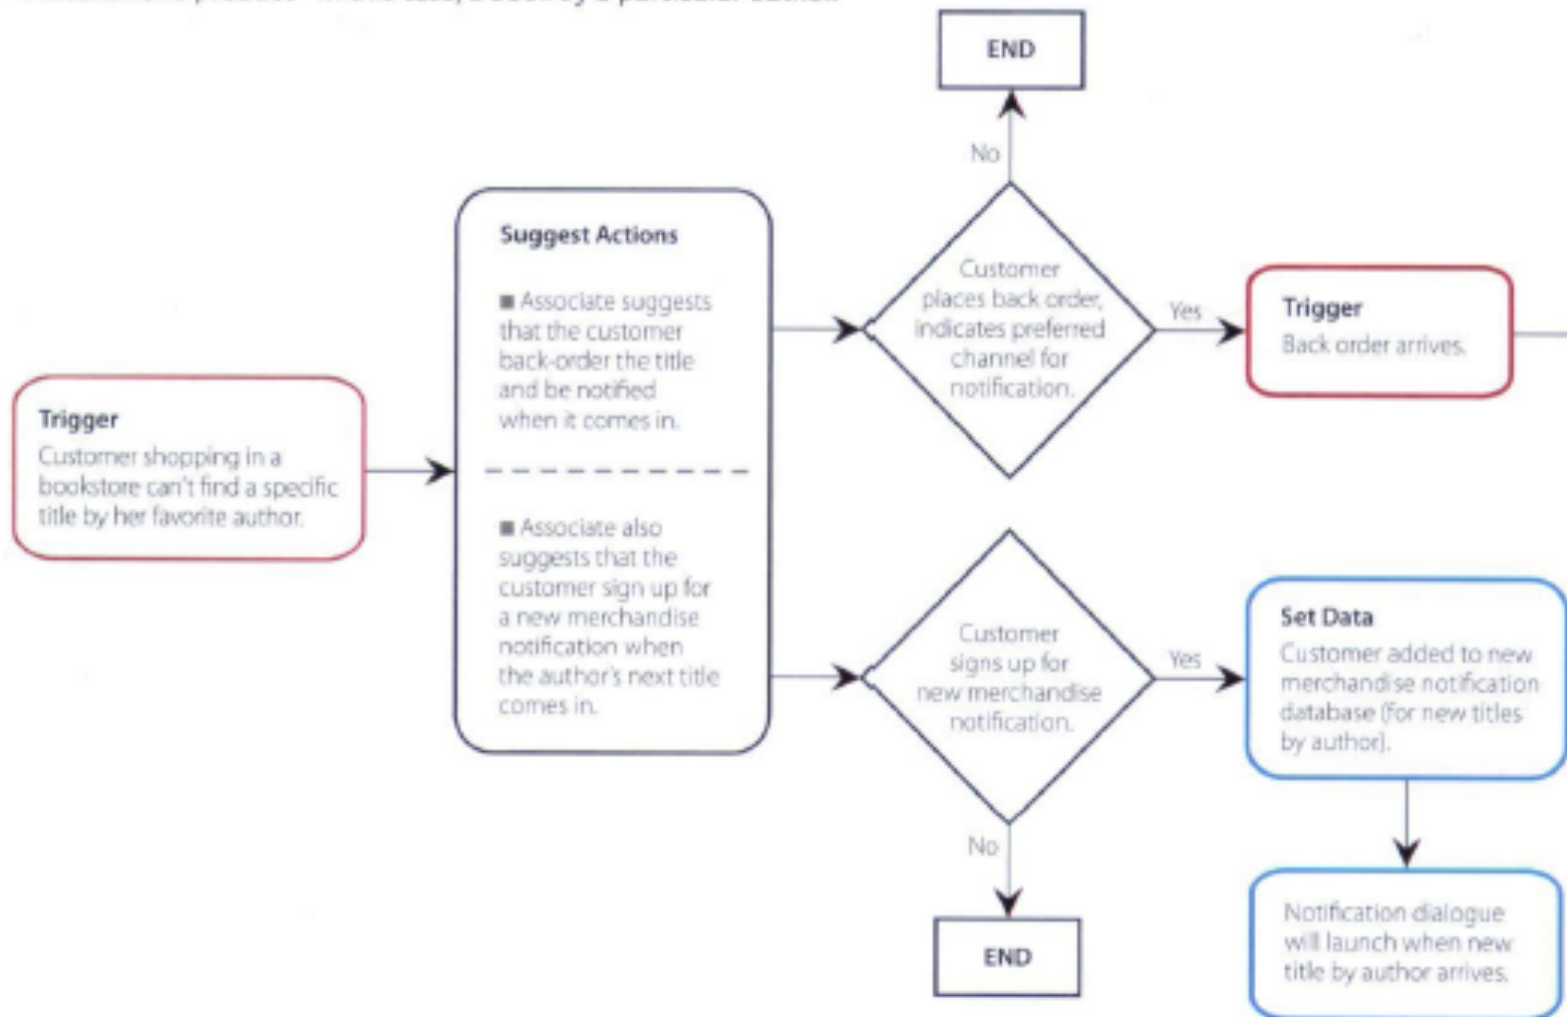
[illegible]

END

No

Suggest Actions

■ Associate suggests that the customer back-order the title and be notified when it comes in.

■ Associate also suggests that the customer sign up for a new merchandise notification when the author's next title comes in.

Trigger
Customer shopping in a bookstore can't find a specific title by her favorite author.

Customer places back order, indicates preferred channel for notification.

Yes

Trigger
Back order arrives.

Customer signs up for new merchandise notification.

Yes

Set Data
Customer added to new merchandise notification database (for new titles by author).

No

END

Notification dialogue will launch when new title by author arrives.